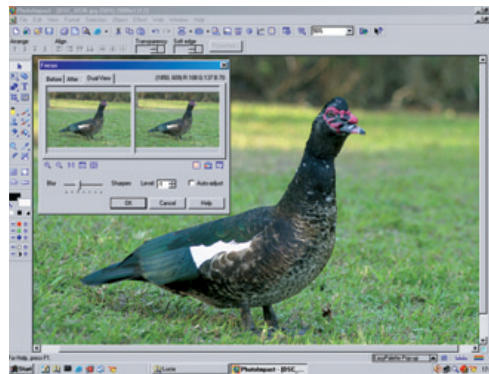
PhotoImpact - [DSC_
File Edit View Format Selection Object Effect Web Window Help
Arrange Align Transparency Soft edge
Focus
Before After Dual View
Blur Sharpen Level Auto adjust
OK Cancel Help
For Help, press F1
Start
EasyPalette Pop-up
PhotoImpact - [DSC